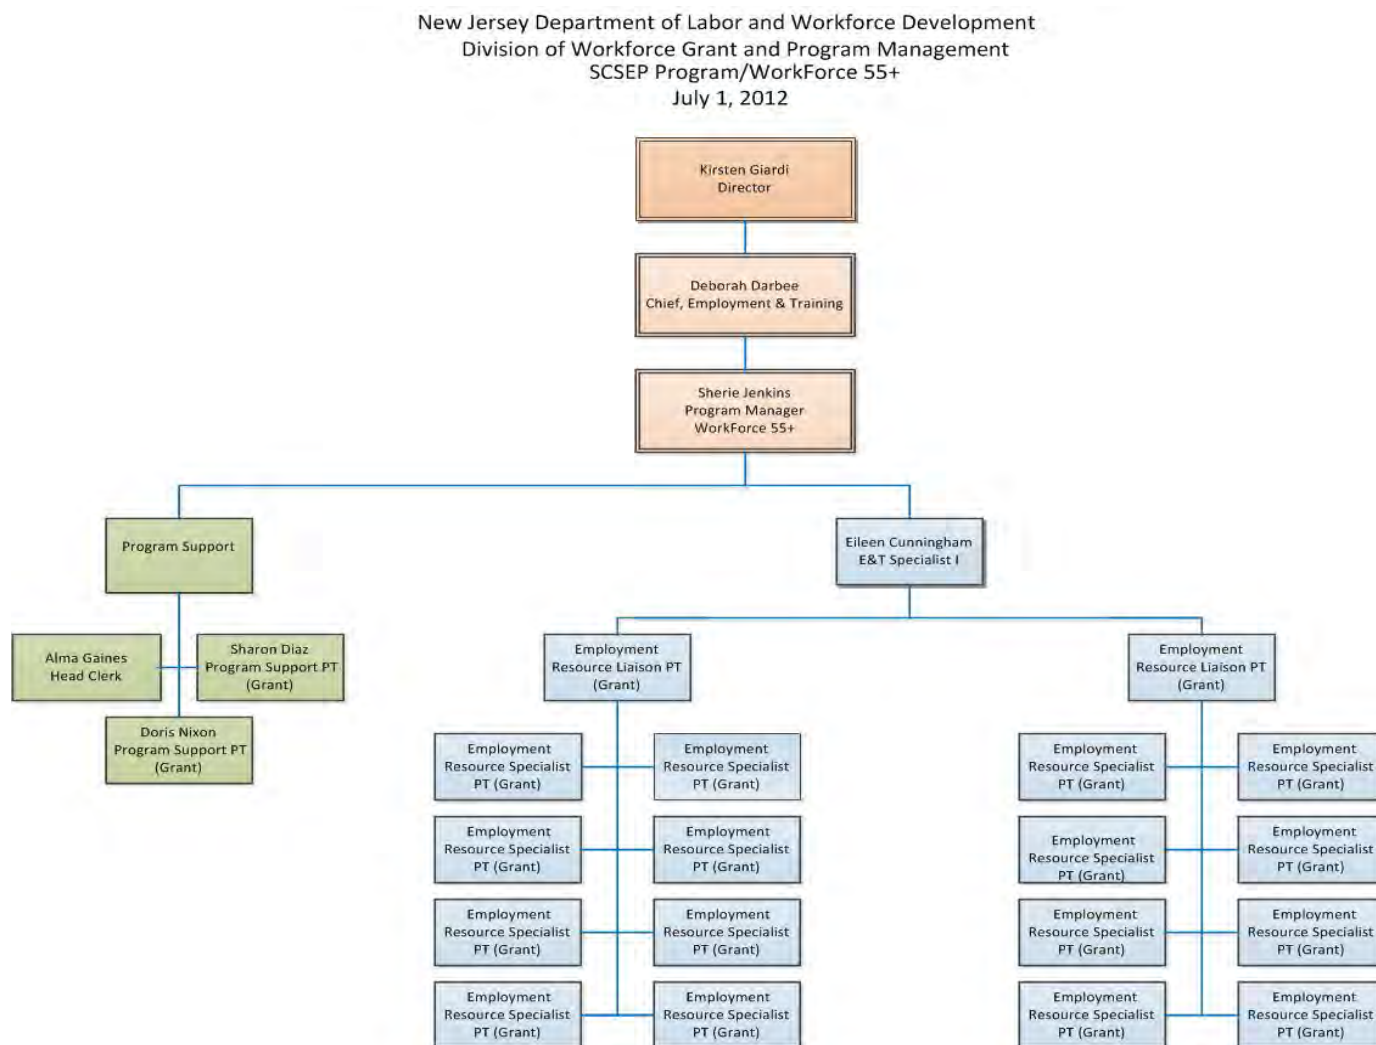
New Jersey Department of Labor and Workforce Development
Division of Workforce Grant and Program Management
SCSEP Program/WorkForce 55+
July 1, 2012

Kirsten Giardi
Director

Deborah Darbee
Chief, Employment & Training

Sherie Jenkins
Program Manager
WorkForce 55+

Program Support

Alma Gaines
Head Clerk

Sharon Diaz
Program Support PT
(Grant)

Doris Nixon
Program Support PT
(Grant)

Eileen Cunningham
E&T Specialist I

Employment
Resource Liaison PT
(Grant)

Employment
Resource Specialist
PT (Grant)

Employment
Resource Specialist
PT (Grant)

Employment
Resource Specialist
PT (Grant)

Employment
Resource Specialist
PT (Grant)

Employment
Resource Specialist
PT (Grant)

Employment
Resource Specialist
PT (Grant)

Employment
Resource Specialist
PT (Grant)

Employment
Resource Specialist
PT (Grant)

Employment
Resource Liaison PT
(Grant)

Employment
Resource Specialist
PT (Grant)

Employment
Resource Specialist
PT (Grant)

Employment
Resource Specialist
PT (Grant)

Employment
Resource Specialist
PT (Grant)

Employment
Resource Specialist
PT (Grant)

Employment
Resource Specialist
PT (Grant)

Employment
Resource Specialist
PT (Grant)

Employment
Resource Specialist
PT (Grant)